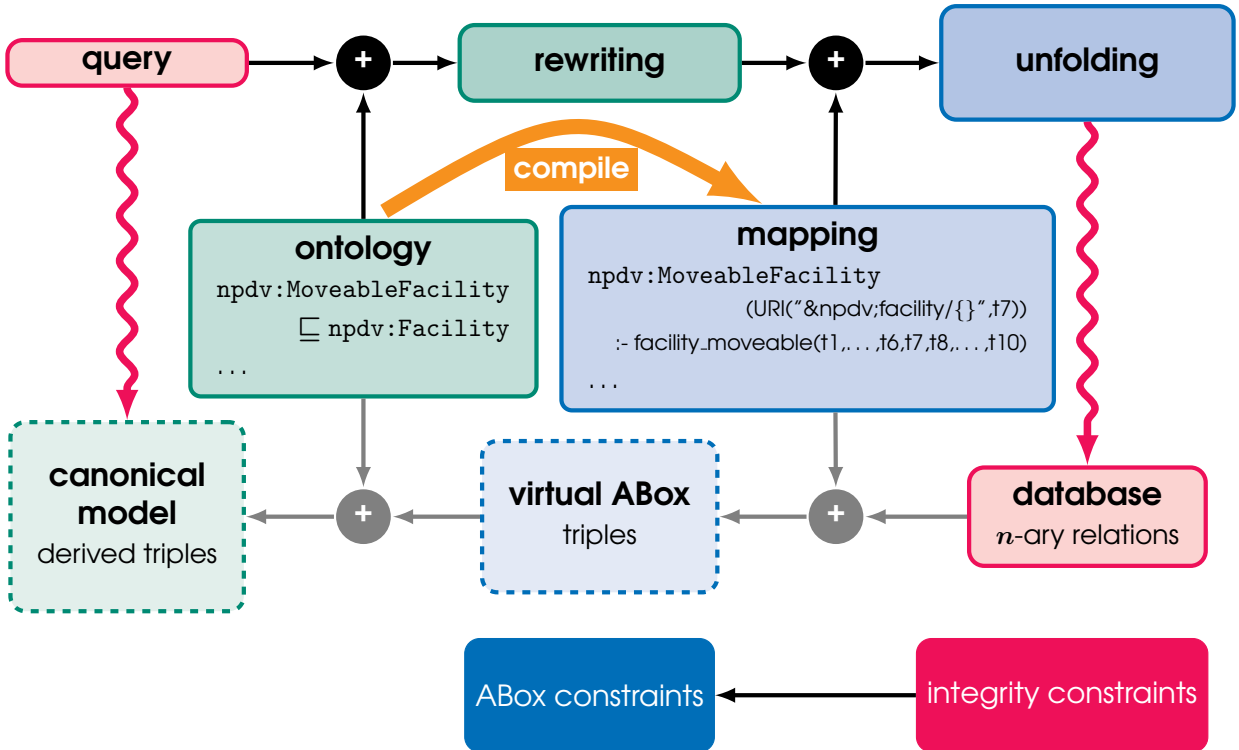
query

+

rewriting

+

unfolding

compile

ontology

npdv:MoveableFacility

$\sqsubseteq$ npdv:Facility

...

mapping

npdv:MoveableFacility

(URI("&npdv;facility/{}",t7))

:- facility_moveable(t1,...,t6,t7,t8,...,t10)

...

canonical model

derived triples

+

virtual ABox

triples

+

database

$n$-ary relations

ABox constraints

integrity constraints